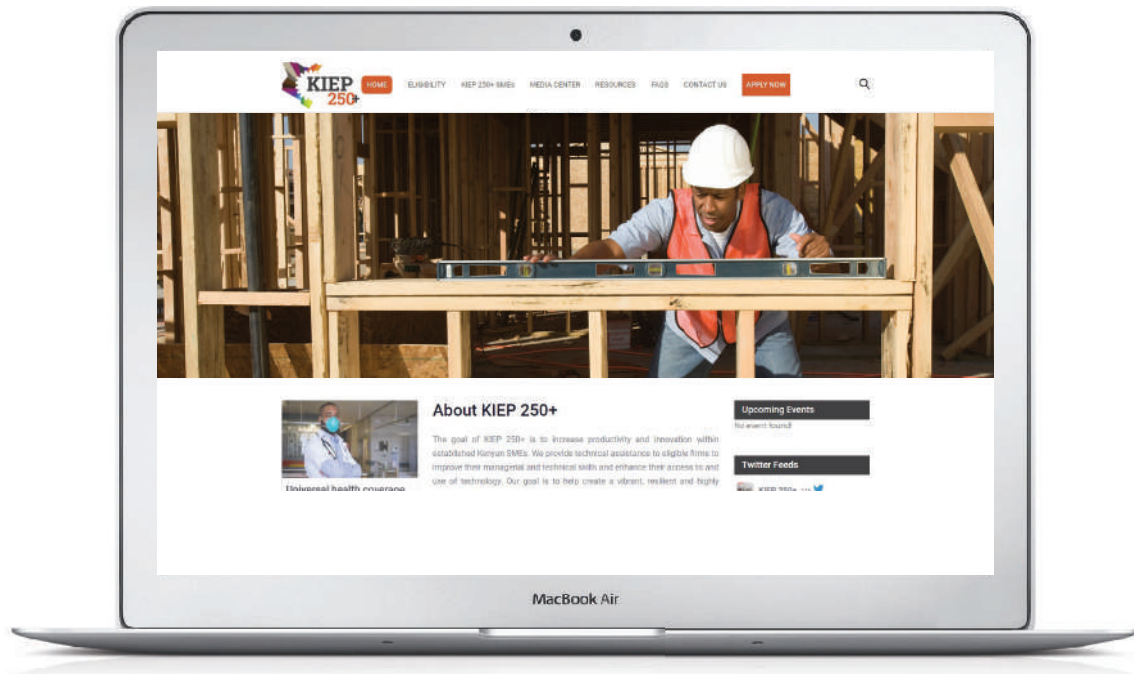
KIEP 250+

HOME ELIGIBILITY KIEP 250+ SMEs MEDIA CENTER RESOURCES FAQS CONTACT US APPLY NOW

Universal health coverage

About KIEP 250+

The goal of KIEP 250+ is to increase productivity and innovation within established Kenyan SMEs. We provide technical assistance to eligible firms to improve their managerial and technical skills and enhance their access to and use of technology. Our goal is to help create a vibrant, resilient and highly

Upcoming Events

No event found!

Twitter Feeds

KIEP 250+

MacBook Air